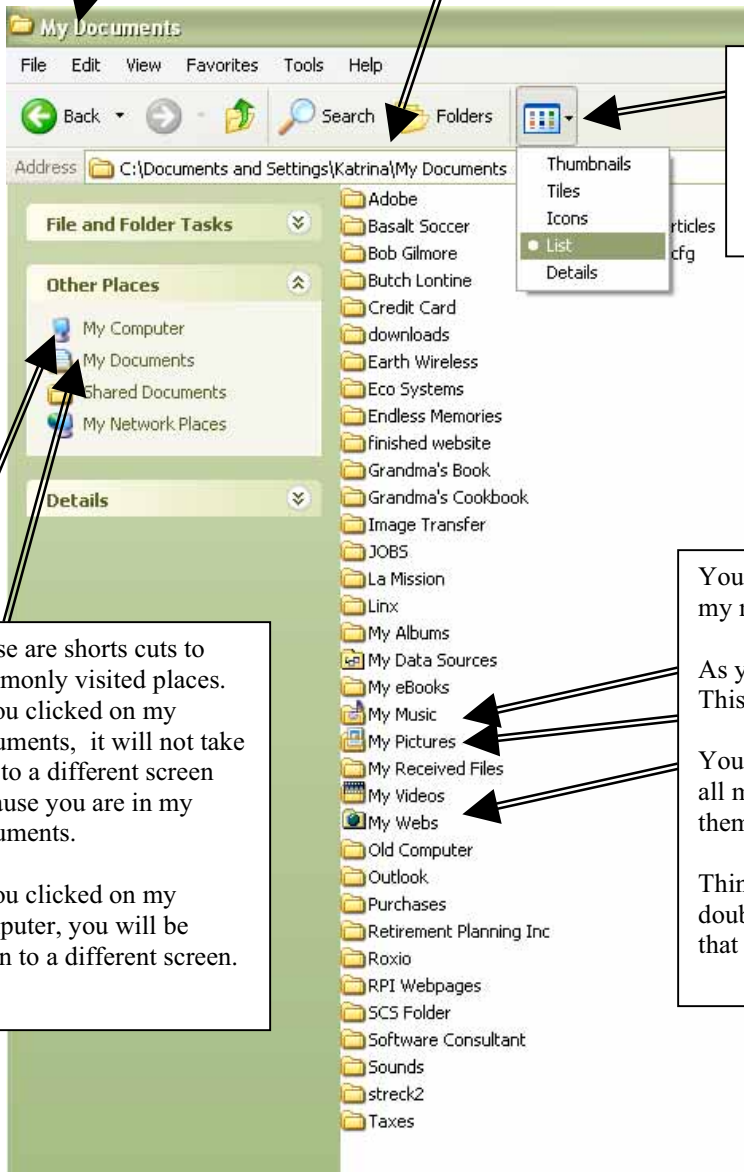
My Documents

File Edit View Favorites Tools Help

Back Search Folders

Address C:\Documents and Settings\Katrina\My Documents

Thumbnails
Tiles
Icons
List
Details

File and Folder Tasks

Other Places

My Computer
My Documents
Shared Documents
My Network Places

Details

Adobe
Basalt Soccer
Bob Gilmore
Butch Lontine
Credit Card
downloads
Earth Wireless
Eco Systems
Endless Memories
finished website
Grandma's Book
Grandma's Cookbook
Image Transfer
JOBS
La Mission
Linx
My Albums
My Data Sources
My eBooks
My Music
My Pictures
My Received Files
My Videos
My Webs
Old Computer
Outlook
Purchases
Retirement Planning Inc
Roxio
RPI Webpages
SCS Folder
Software Consultant
Sounds
streck2
Taxes

rticles
cfg

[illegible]se are shorts cuts to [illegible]monly visited places. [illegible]ou clicked on my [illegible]uments, it will not take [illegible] to a different screen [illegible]ause you are in my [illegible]uments.

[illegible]ou clicked on my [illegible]puter, you will be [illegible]n to a different screen.

You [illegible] my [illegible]

As y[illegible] This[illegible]

You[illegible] all n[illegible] them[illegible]

Thin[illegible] doub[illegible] that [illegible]